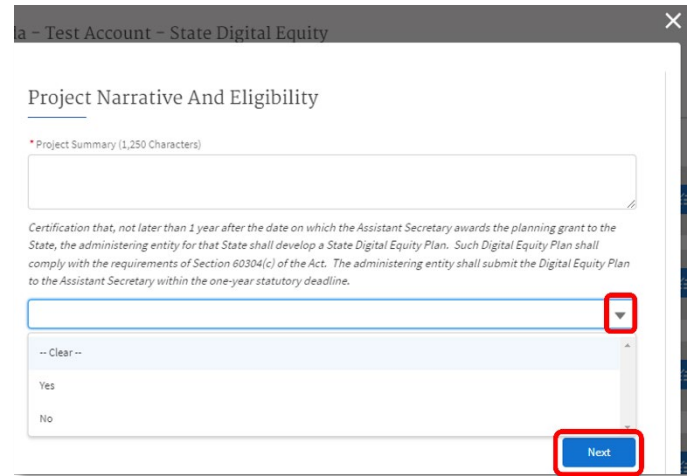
la - Test Account - State Digital Equity

Project Narrative And Eligibility

* Project Summary (1,250 Characters)

Certification that, not later than 1 year after the date on which the Assistant Secretary awards the planning grant to the State, the administering entity for that State shall develop a State Digital Equity Plan. Such Digital Equity Plan shall comply with the requirements of Section 60304(c) of the Act. The administering entity shall submit the Digital Equity Plan to the Assistant Secretary within the one-year statutory deadline.

-- Clear --

Yes

No

Next